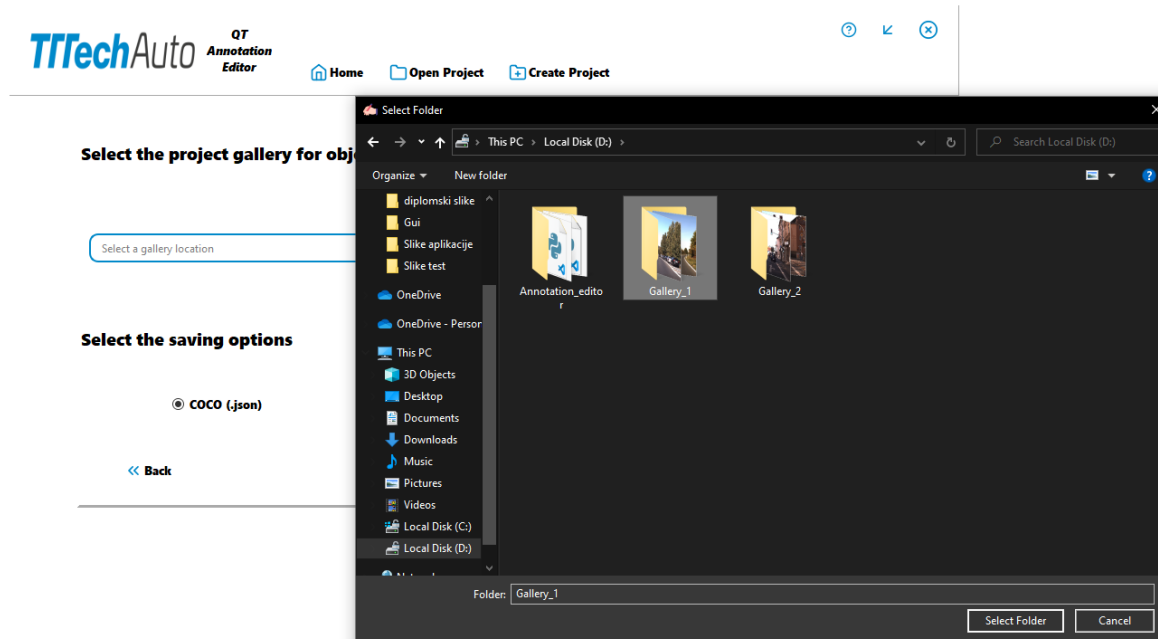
TTTechAuto QT Annotation Editor

Home Open Project Create Project

Select the project gallery for obj

Select a gallery location

Select the saving options

COCO (.json)

Back

Select Folder

This PC > Local Disk (D:) >

Search Local Disk (D:)

Organize New folder

diplomski slike
Gui
Slike aplikacije
Slike test
OneDrive
OneDrive - Persor
This PC
3D Objects
Desktop
Documents
Downloads
Music
Pictures
Videos
Local Disk (C:)
Local Disk (D:)
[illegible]

Annotation_editor

Gallery_1

Gallery_2

Folder: Gallery_1

Select Folder Cancel